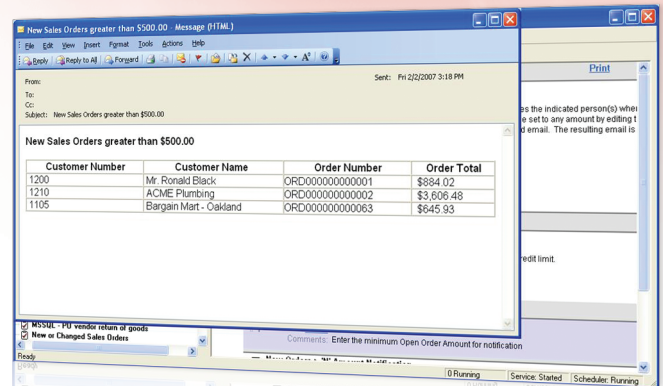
New Sales Orders greater than $500.00 - Message (HTML)

File Edit View Insert Format Tools Actions Help

Reply Reply to All Forward

From:
To:
Cc:
Subject: New Sales Orders greater than $500.00

Sent: Fri 2/2/2007 3:18 PM

New Sales Orders greater than $500.00

| Customer Number | Customer Name | Order Number | Order Total |
|---|---|---|---|
| 1200 | Mr. Ronald Black | ORD000000000001 | $884.02 |
| 1210 | ACME Plumbing | ORD000000000002 | $3,606.48 |
| 1105 | Bargain Mart - Oakland | ORD000000000063 | $645.93 |

Print

es the indicated person(s) whe e set to any amount by editing t d email. The resulting email is

redit limit.

MSSQL - PO vendor return of goods
New or Changed Sales Orders

Comments: Enter the minimum Open Order Amount for notification

Ready

0 Running Service: Started Scheduler: Running